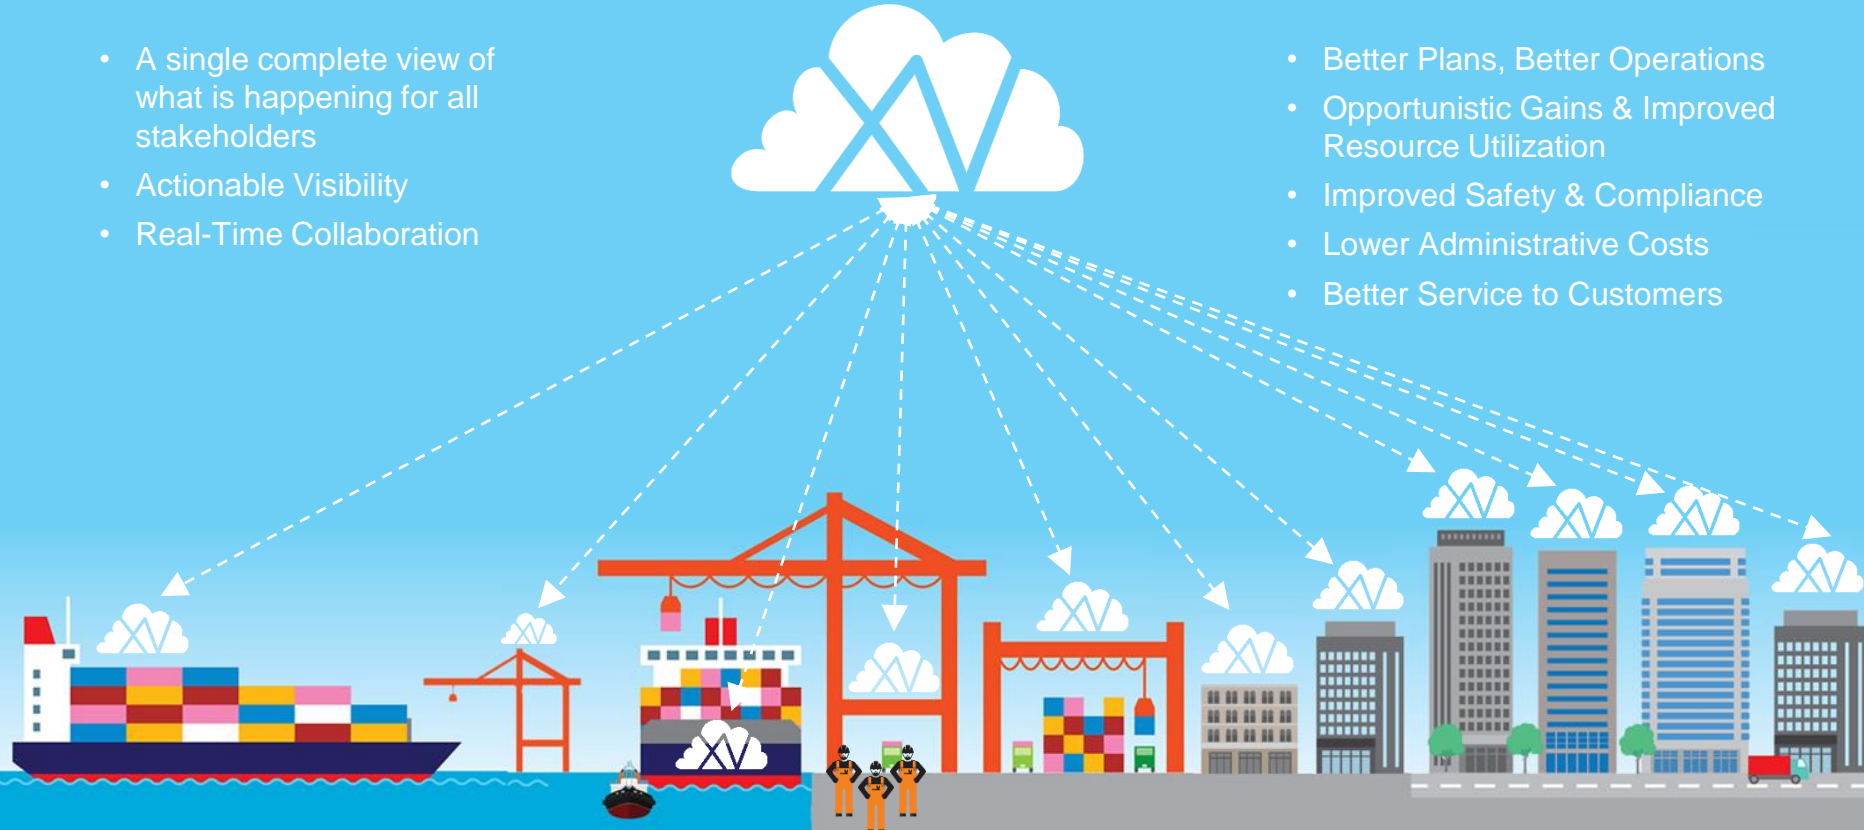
- A single complete view of what is happening for all stakeholders
- Actionable Visibility
- Real-Time Collaboration

- Better Plans, Better Operations
- Opportunistic Gains & Improved Resource Utilization
- Improved Safety & Compliance
- Lower Administrative Costs
- Better Service to Customers